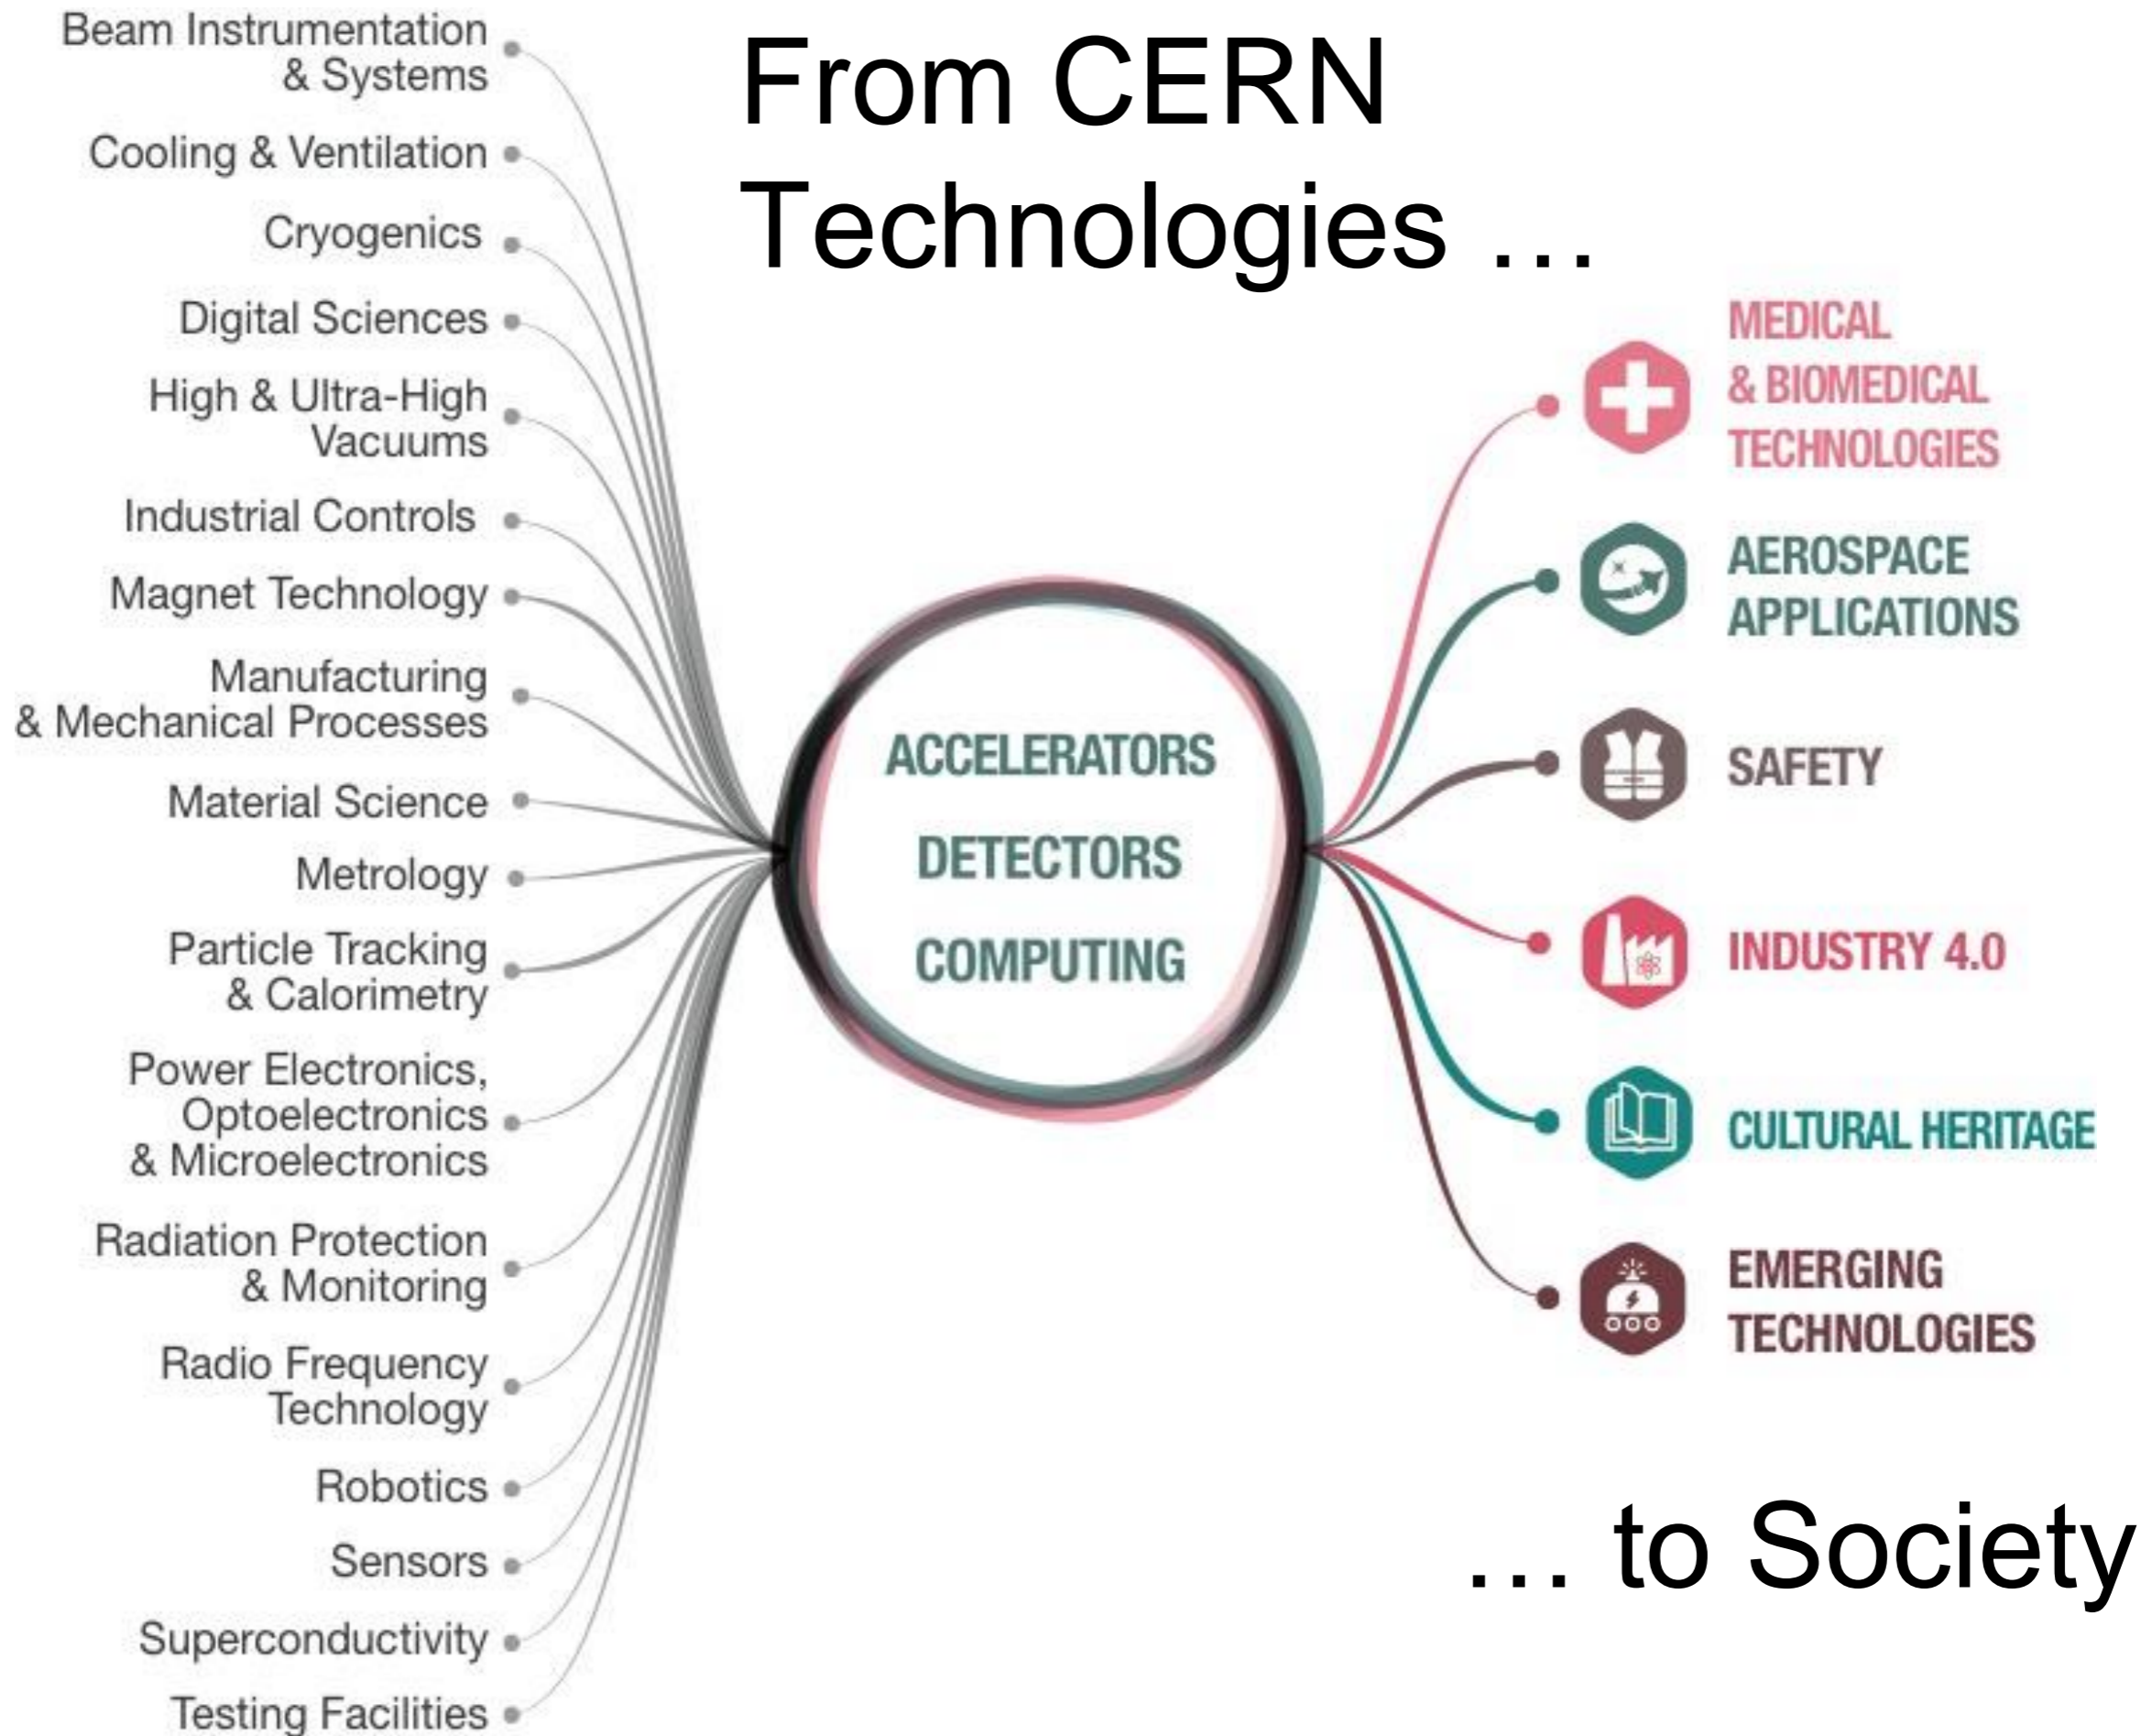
From CERN Technologies …

Beam Instrumentation & Systems
Cooling & Ventilation
Cryogenics
Digital Sciences
High & Ultra-High Vacuums
Industrial Controls
Magnet Technology
Manufacturing & Mechanical Processes
Material Science
Metrology
Particle Tracking & Calorimetry
Power Electronics, Optoelectronics & Microelectronics
Radiation Protection & Monitoring
Radio Frequency Technology
Robotics
Sensors
Superconductivity
Testing Facilities

ACCELERATORS
DETECTORS
COMPUTING

MEDICAL & BIOMEDICAL TECHNOLOGIES
AEROSPACE APPLICATIONS
SAFETY
INDUSTRY 4.0
CULTURAL HERITAGE
EMERGING TECHNOLOGIES

… to Society